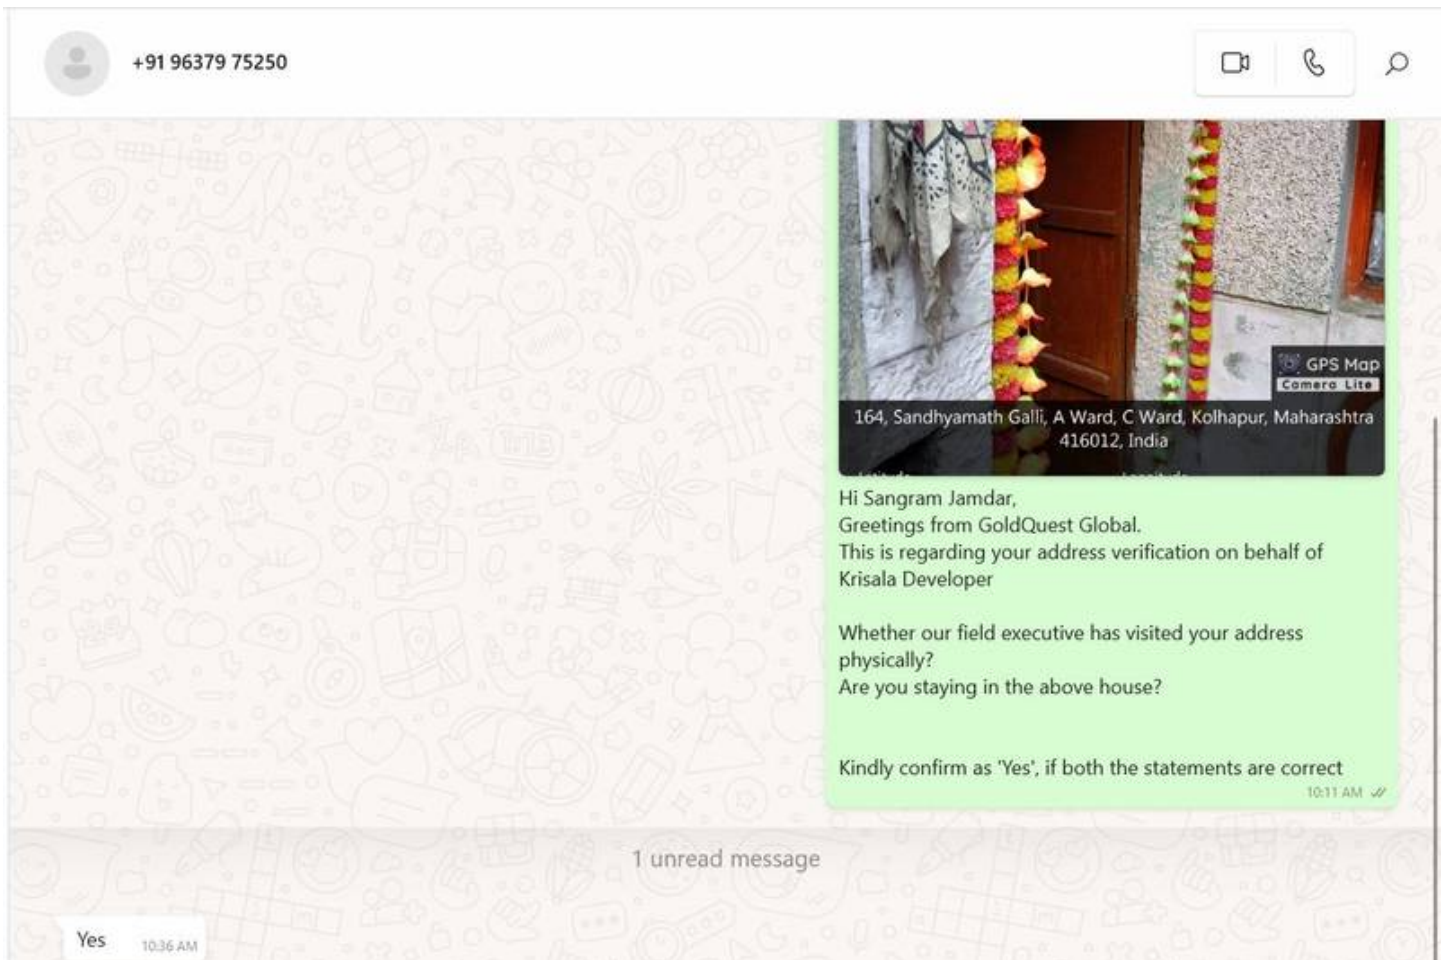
+91 96379 75250

GPS Map Camera Lite

164, Sandhyamath Galli, A Ward, C Ward, Kolhapur, Maharashtra 416012, India

Hi Sangram Jamdar,
Greetings from GoldQuest Global.
This is regarding your address verification on behalf of Krisala Developer

Whether our field executive has visited your address physically?
Are you staying in the above house?

Kindly confirm as 'Yes', if both the statements are correct
10:11 AM

1 unread message

Yes 10:36 AM